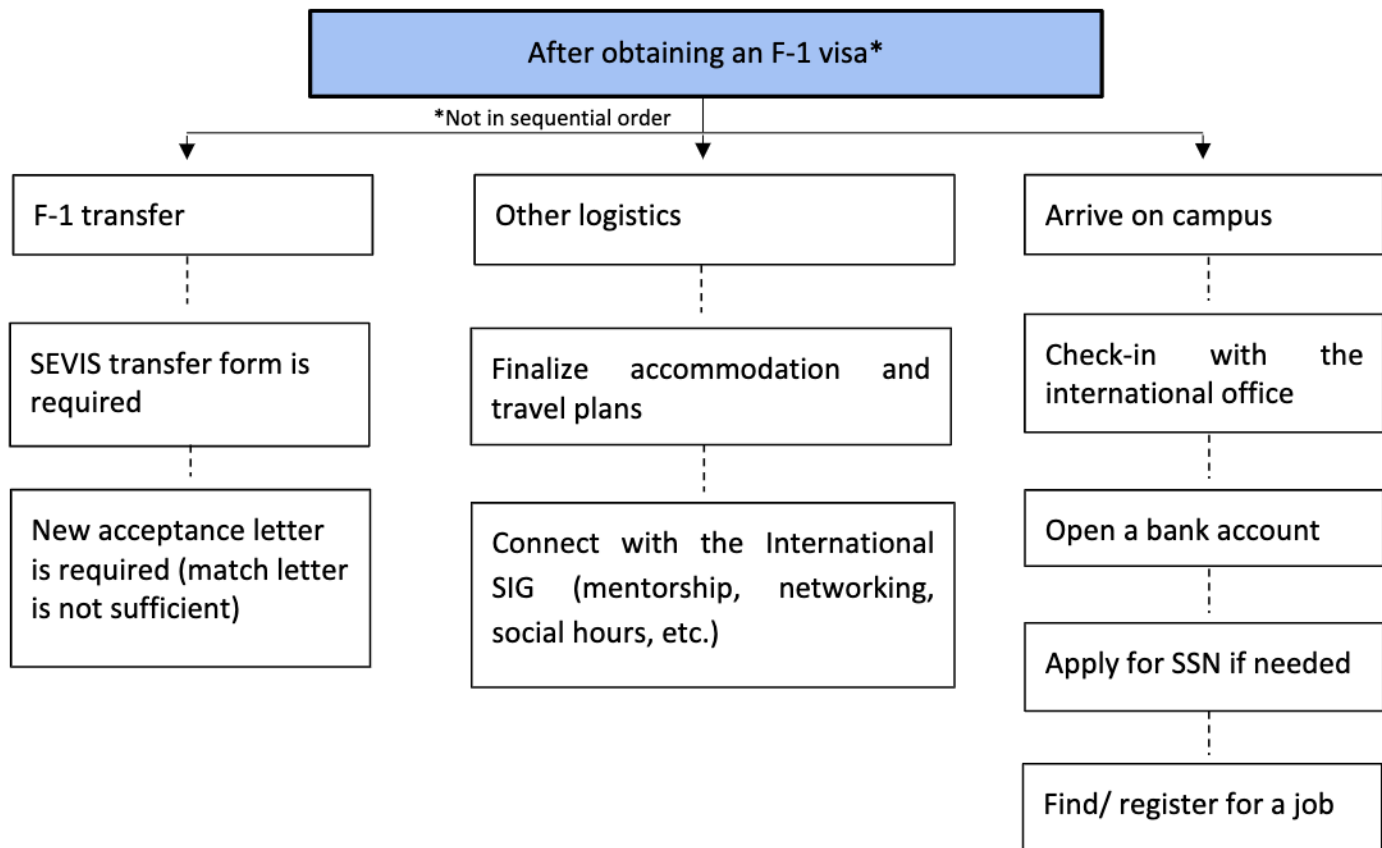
After obtaining an F-1 visa*

*Not in sequential order

F-1 transfer

SEVIS transfer form is required

New acceptance letter is required (match letter is not sufficient)

Other logistics

Finalize accommodation and travel plans

Connect with the International SIG (mentorship, networking, social hours, etc.)

Arrive on campus

Check-in with the international office

Open a bank account

Apply for SSN if needed

Find/ register for a job